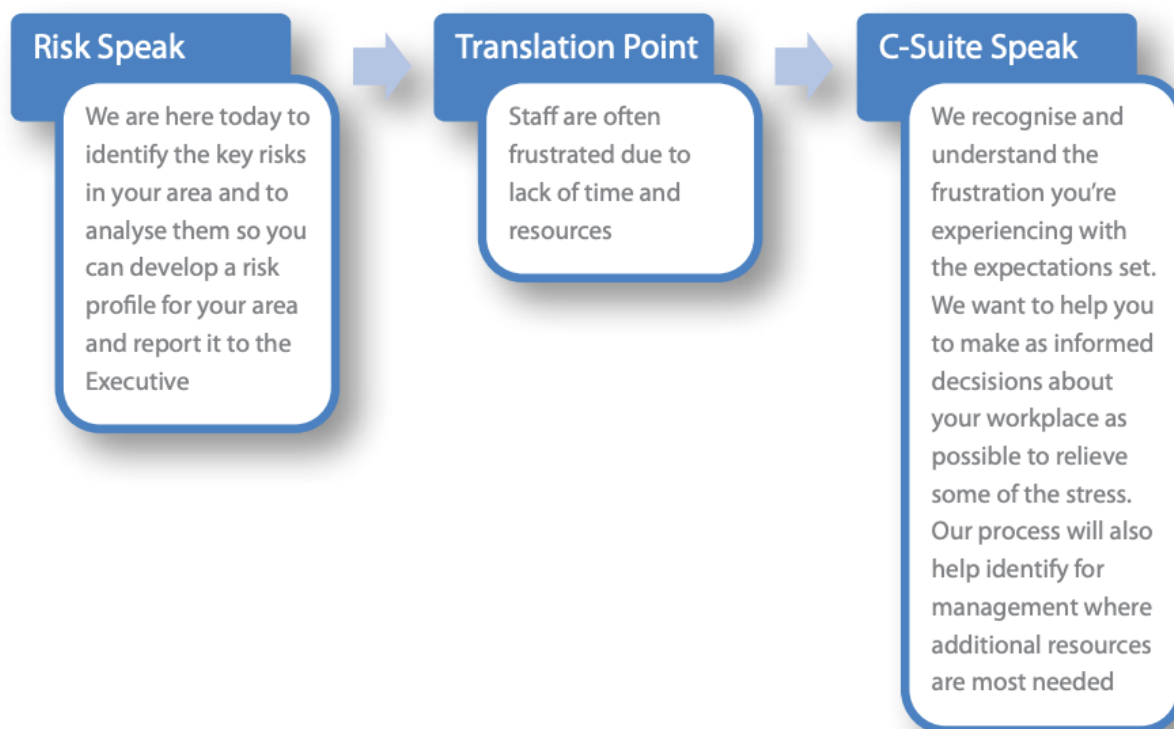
Risk Speak

We are here today to identify the key risks in your area and to analyse them so you can develop a risk profile for your area and report it to the Executive

Translation Point

Staff are often frustrated due to lack of time and resources

C-Suite Speak

We recognise and understand the frustration you're experiencing with the expectations set. We want to help you to make as informed decsisions about your workplace as possible to relieve some of the stress. Our process will also help identify for management where additional resources are most needed